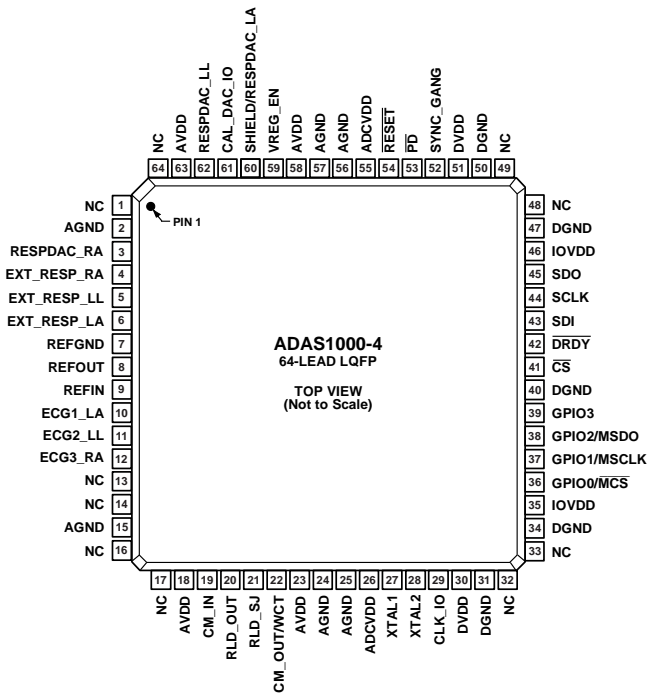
NC 64
AVDD 63
RESPDAC_LL 62
CAL_DAC_IO 61
SHIELD/RESPDAC_LA 60
VREG_EN 59
AVDD 58
AGND 57
AGND 56
ADCVDD 55
$\overline{\text{RESET}}$ 54
$\overline{\text{PD}}$ 53
SYNC_GANG 52
DVDD 51
DGND 50
NC 49

NC 1
AGND 2
RESPDAC_RA 3
EXT_RESP_RA 4
EXT_RESP_LL 5
EXT_RESP_LA 6
REFGND 7
REFOUT 8
REFIN 9
ECG1_LA 10
ECG2_LL 11
ECG3_RA 12
NC 13
NC 14
AGND 15
NC 16

PIN 1

ADAS1000-4
64-LEAD LQFP

TOP VIEW
(Not to Scale)

48 NC
47 DGND
46 IOVDD
45 SDO
44 SCLK
43 SDI
42 $\overline{\text{DRDY}}$
41 $\overline{\text{CS}}$
40 DGND
39 GPIO3
38 GPIO2/MSDO
37 GPIO1/MSCLK
36 GPIO0/$\overline{\text{MCS}}$
35 IOVDD
34 DGND
33 NC

17 NC
18 AVDD
19 CM_IN
20 RLD_OUT
21 RLD_SJ
22 CM_OUT/WCT
23 AVDD
24 AGND
25 AGND
26 ADCVDD
27 XTAL1
28 XTAL2
29 CLK_IO
30 DVDD
31 DGND
32 NC